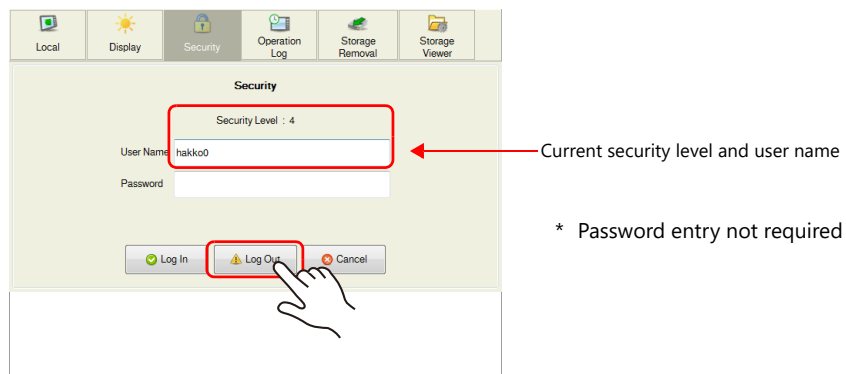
Local
Display
Security
Operation Log
Storage Removal
Storage Viewer

Security

Security Level : 4

User Name hakko0

Password

Log In
Log Out
Cancel

Current security level and user name

* Password entry not required